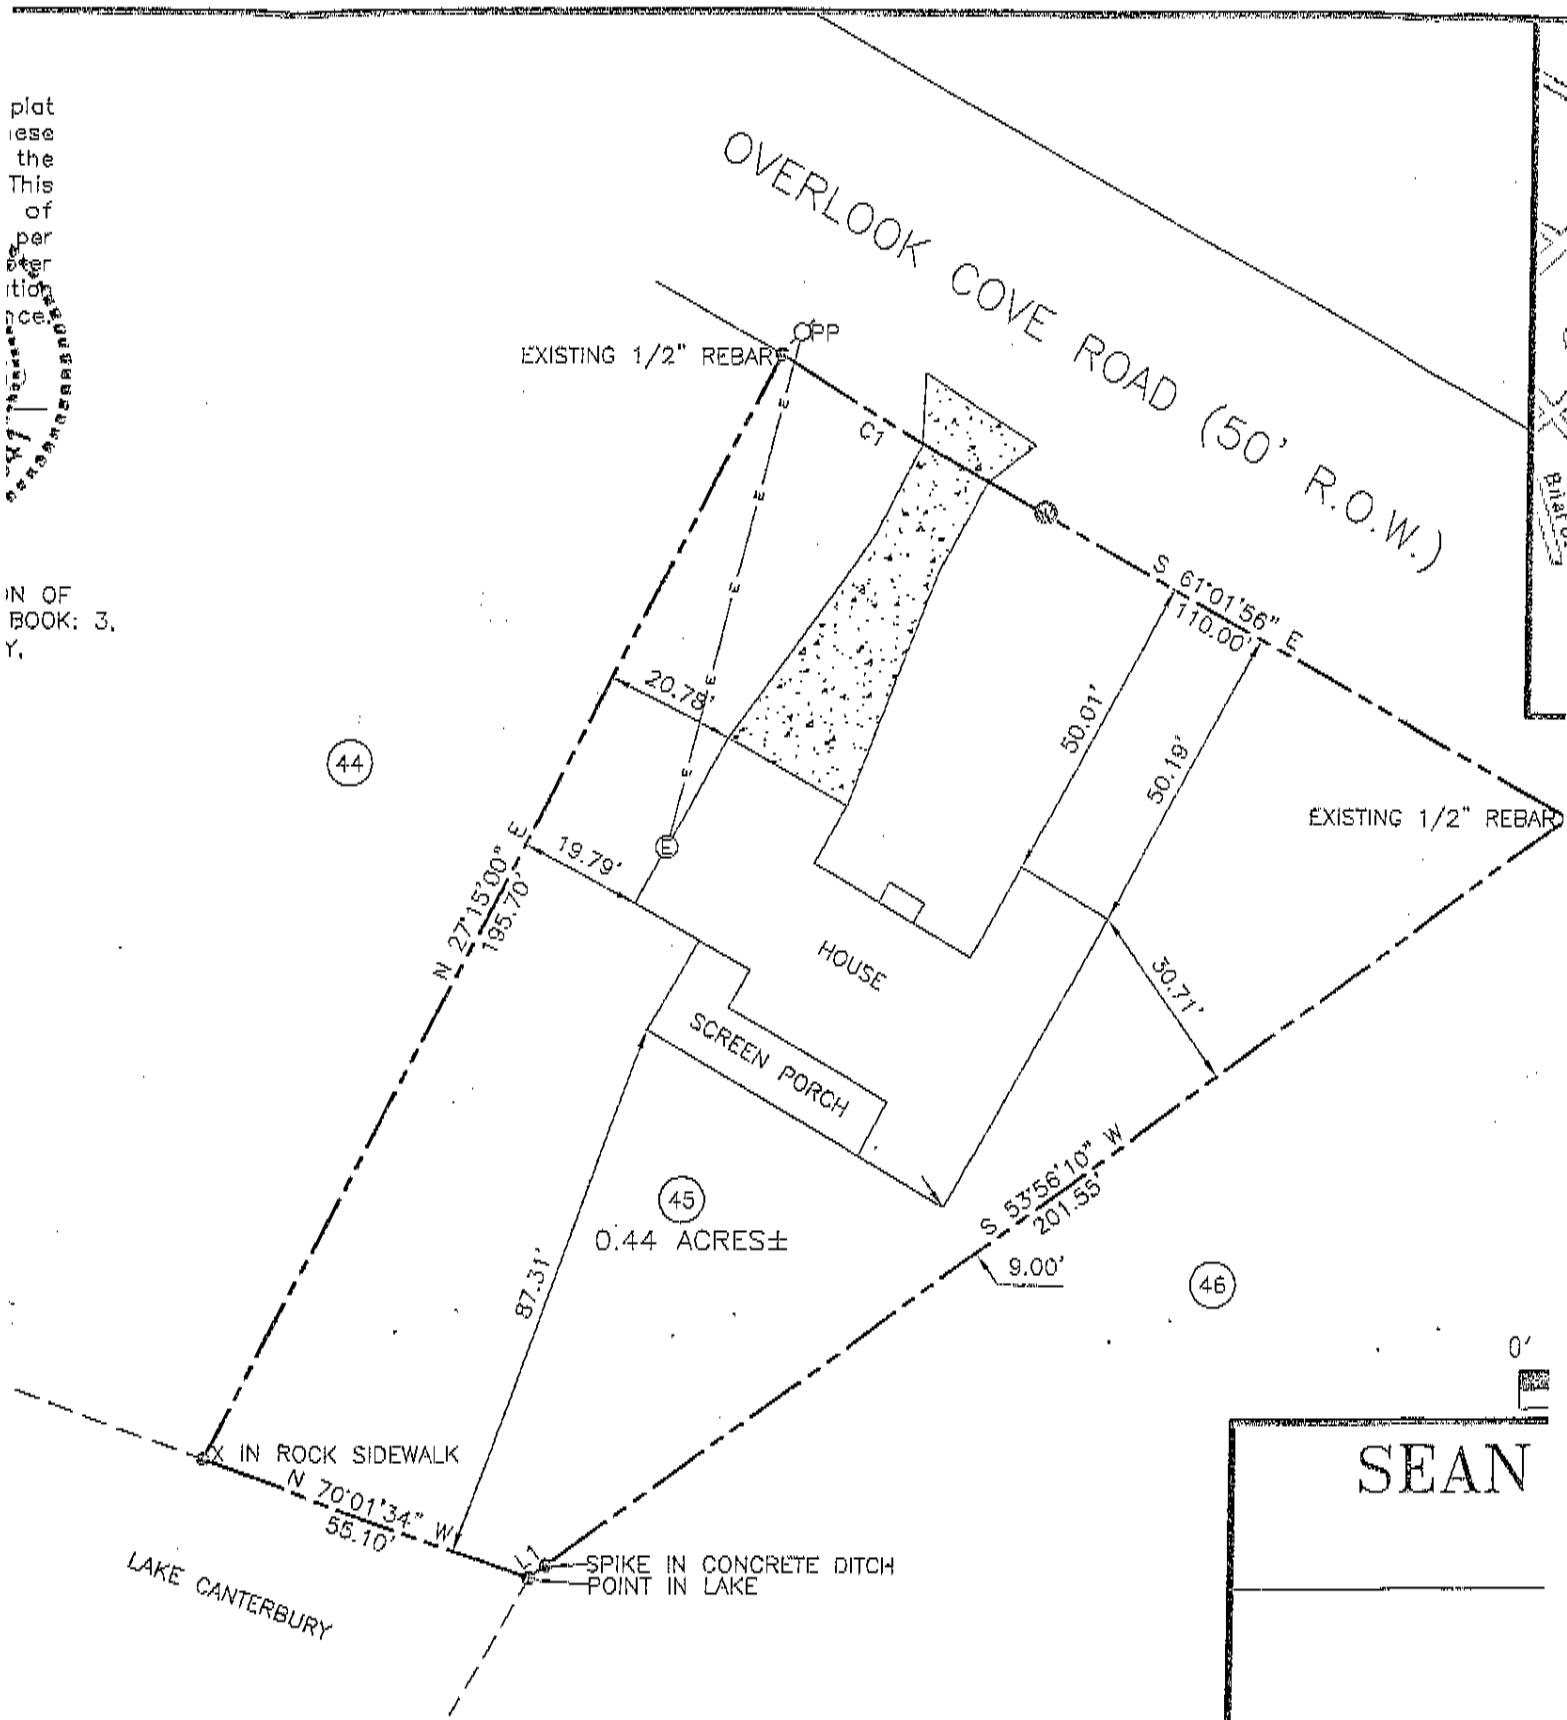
plat
iese
the
This
of
per
ater
itio
ce

IN OF
BOOK: 3,
Y.

OVERLOOK COVE ROAD (50' R.O.W.)

EXISTING 1/2" REBAR

PP

C1

S 61°01'56" E
110.00'

20.78'

50.01'

50.19'

44

EXISTING 1/2" REBAR

19.79'

N 27°15'00" E
195.70'

HOUSE

30.71'

SCREEN PORCH

45
0.44 ACRES±

S 53°56'10" W
201.55'

9.00'

46

87.31'

0'

X IN ROCK SIDEWALK
N 70°01'34" W
55.10'

L1

SPIKE IN CONCRETE DITCH
POINT IN LAKE

LAKE CANTERBURY

SEAN